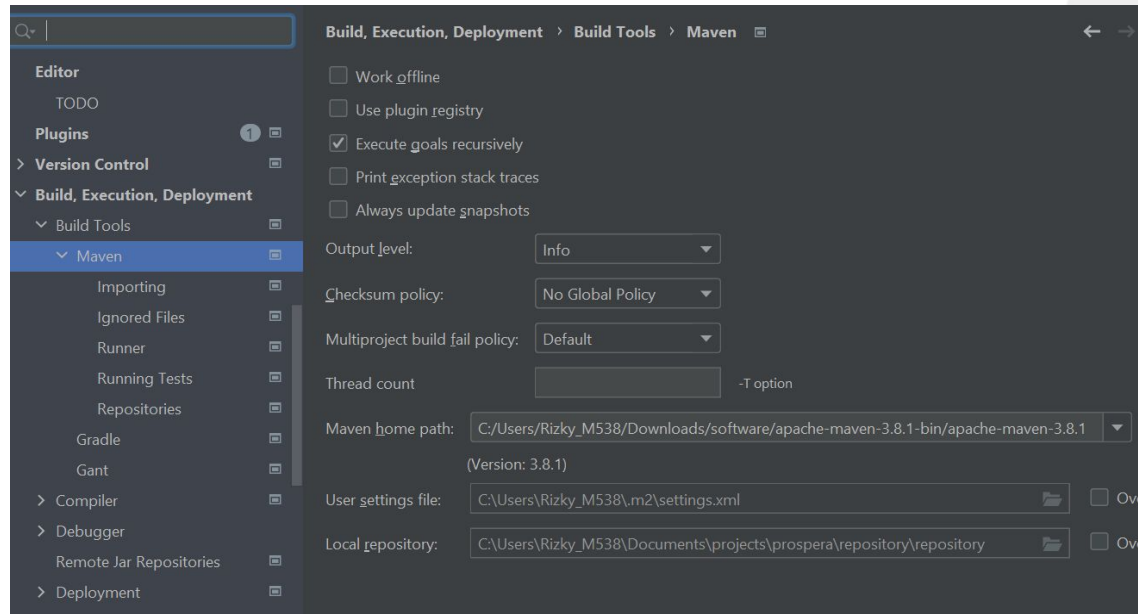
Editor
TODO
Plugins 1
> Version Control
Build, Execution, Deployment
Build Tools
Maven
Importing
Ignored Files
Runner
Running Tests
Repositories
Gradle
Gant
> Compiler
> Debugger
Remote Jar Repositories
> Deployment

Build, Execution, Deployment › Build Tools › Maven

Work offline
Use plugin registry
Execute goals recursively
Print exception stack traces
Always update snapshots

Output level: Info
Checksum policy: No Global Policy
Multiproject build fail policy: Default
Thread count -T option
Maven home path: C:/Users/Rizky_M538/Downloads/software/apache-maven-3.8.1-bin/apache-maven-3.8.1
(Version: 3.8.1)
User settings file: C:\Users\Rizky_M538\.m2\settings.xml Ov
Local repository: C:\Users\Rizky_M538\Documents\projects\prospera\repository\repository Ov